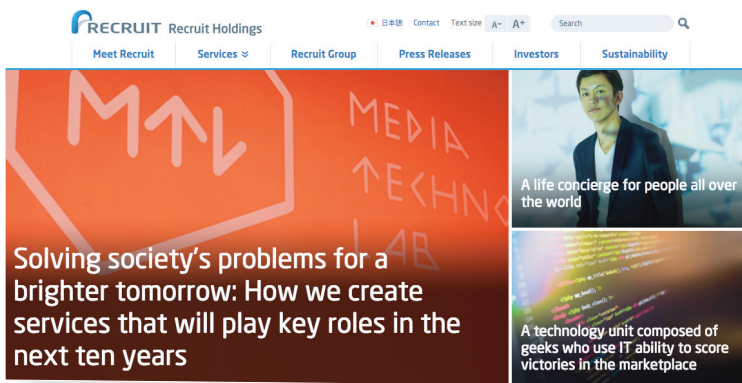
RECRUIT Recruit Holdings

日本語 Contact Text size A- A+ Search

Meet Recruit Services Recruit Group Press Releases Investors Sustainability

MEDIA TECHNO LAB

Solving society's problems for a brighter tomorrow: How we create services that will play key roles in the next ten years

A life concierge for people all over the world

A technology unit composed of geeks who use IT ability to score victories in the marketplace